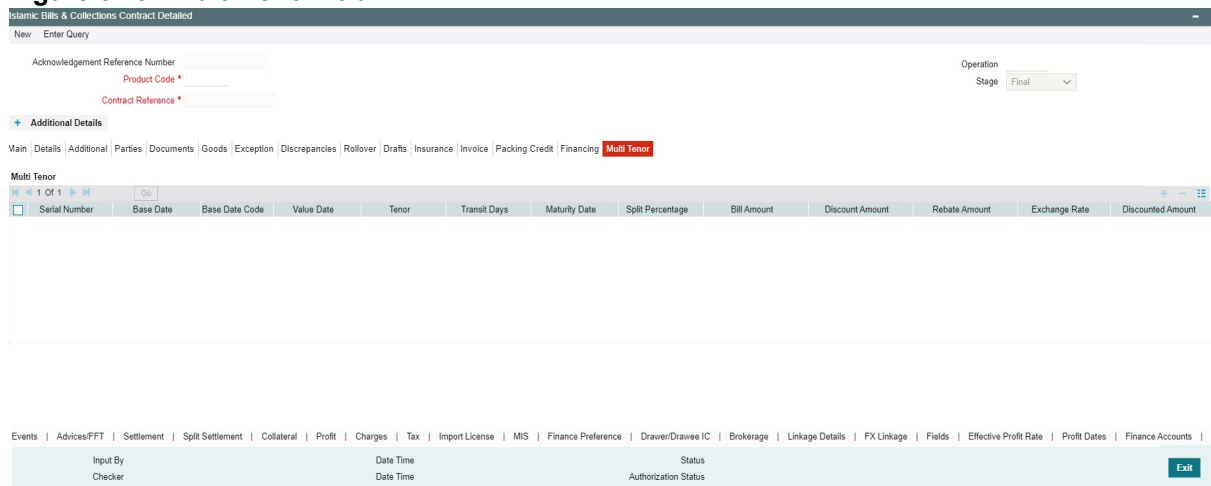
Islamic Bills & Collections Contract Detailed

New Enter Query

Acknowledgement Reference Number

Product Code *

Contract Reference *

Operation

Stage Final

+ Additional Details

Main | Details | Additional | Parties | Documents | Goods | Exception | Discrepancies | Rollover | Drafts | Insurance | Invoice | Packing Credit | Financing | Multi Tenor

Multi Tenor

1 Of 1 Go

| Serial Number | Base Date | Base Date Code | Value Date | Tenor | Transit Days | Maturity Date | Split Percentage | Bill Amount | Discount Amount | Rebate Amount | Exchange Rate | Discounted Amount |
|---|---|---|---|---|---|---|---|---|---|---|---|---|

Events | Advices/FFT | Settlement | Split Settlement | Collateral | Profit | Charges | Tax | Import License | MIS | Finance Preference | Drawer/Drawee IC | Brokerage | Linkage Details | FX Linkage | Fields | Effective Profit Rate | Profit Dates | Finance Accounts |

Input By | Date Time | Status
Checker | Date Time | Authorization Status

Exit